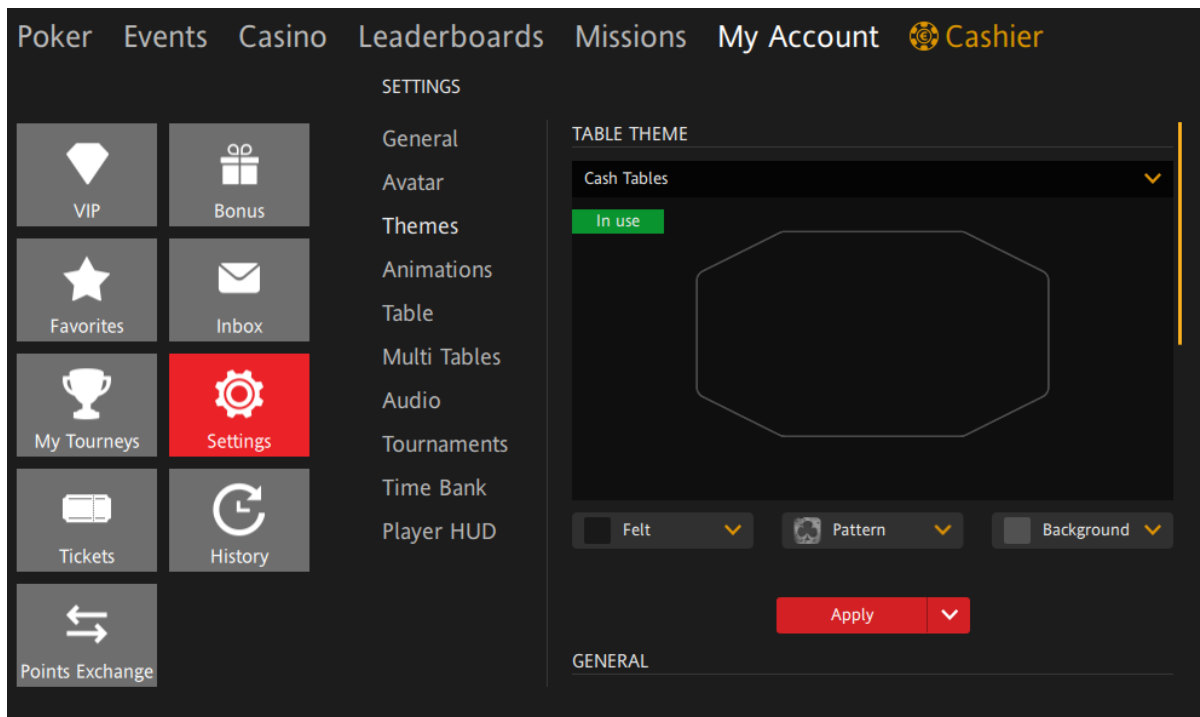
Poker Events Casino Leaderboards Missions My Account Cashier

VIP
Bonus
Favorites
Inbox
My Tourneys
Settings
Tickets
History
Points Exchange

SETTINGS

General
Avatar
Themes
Animations
Table
Multi Tables
Audio
Tournaments
Time Bank
Player HUD

TABLE THEME

Cash Tables

In use

Felt
Pattern
Background

Apply

GENERAL